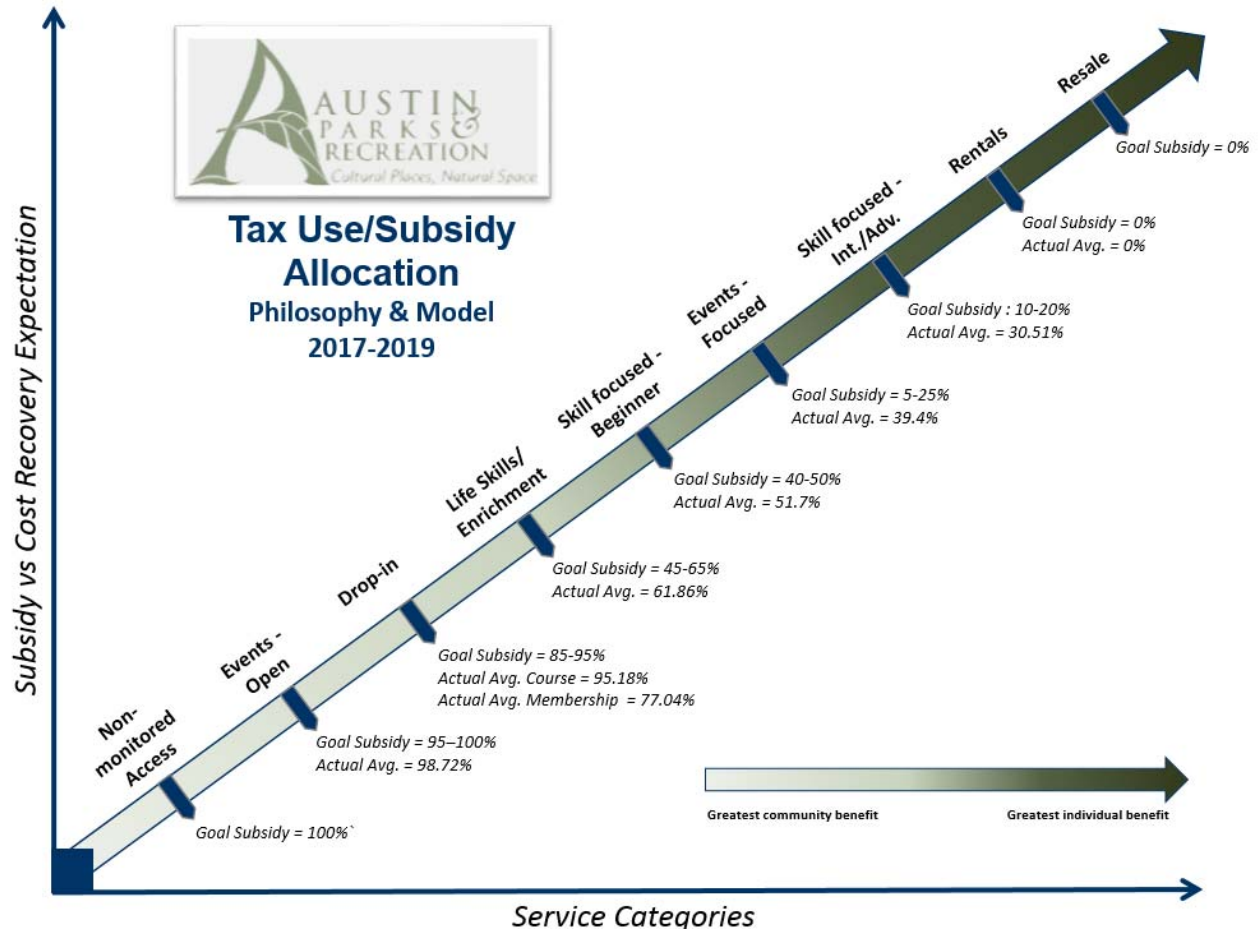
AUSTIN PARKS & RECREATION
Cultural Places, Natural Space

Tax Use/Subsidy Allocation
Philosophy & Model
2017-2019

Subsidy vs Cost Recovery Expectation

Non-monitored Access
Goal Subsidy = 100%`

Events - Open
Goal Subsidy = 95–100%
Actual Avg. = 98.72%

Drop-in
Goal Subsidy = 85-95%
Actual Avg. Course = 95.18%
Actual Avg. Membership = 77.04%

Life Skills/ Enrichment
Goal Subsidy = 45-65%
Actual Avg. = 61.86%

Skill focused - Beginner
Goal Subsidy = 40-50%
Actual Avg. = 51.7%

Events - Focused
Goal Subsidy = 5-25%
Actual Avg. = 39.4%

Skill focused - Int./Adv.
Goal Subsidy : 10-20%
Actual Avg. = 30.51%

Rentals
Goal Subsidy = 0%
Actual Avg. = 0%

Resale
Goal Subsidy = 0%

Greatest community benefit
Greatest individual benefit

Service Categories